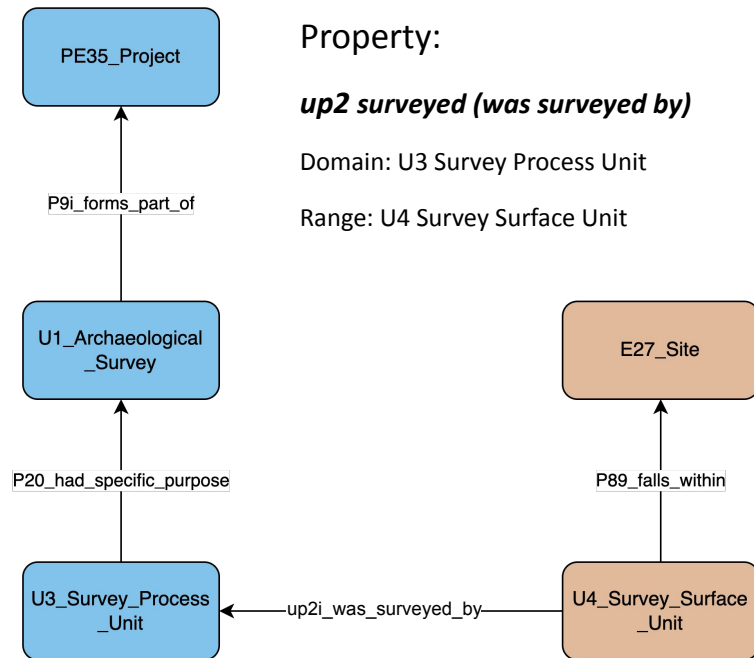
PE35_Project

Property:

***up2 surveyed (was surveyed by)***

Domain: U3 Survey Process Unit

Range: U4 Survey Surface Unit

P9i_forms_part_of

U1_Archaeological_Survey

E27_Site

P20_had_specific_purpose

P89_falls_within

U3_Survey_Process_Unit

up2i_was_surveyed_by

U4_Survey_Surface_Unit